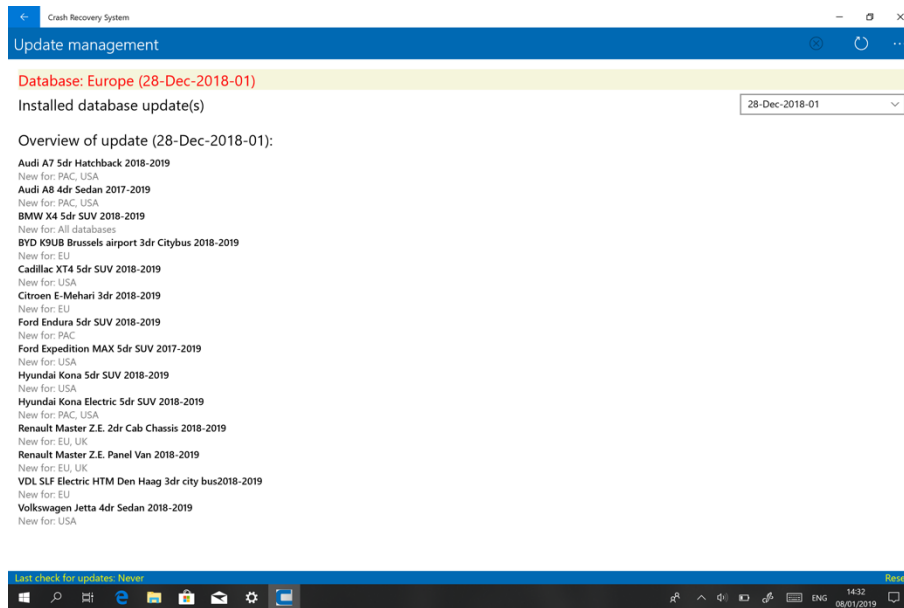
Crash Recovery System

Update management

Database: Europe (28-Dec-2018-01)

Installed database update(s)

28-Dec-2018-01

Overview of update (28-Dec-2018-01):

Audi A7 5dr Hatchback 2018-2019
New for: PAC, USA
Audi A8 4dr Sedan 2017-2019
New for: PAC, USA
BMW X4 5dr SUV 2018-2019
New for: All databases
BYD K9UB Brussels airport 3dr Citybus 2018-2019
New for: EU
Cadillac XT4 5dr SUV 2018-2019
New for: USA
Citroen E-Mehari 3dr 2018-2019
New for: EU
Ford Endura 5dr SUV 2018-2019
New for: PAC
Ford Expedition MAX 5dr SUV 2017-2019
New for: USA
Hyundai Kona 5dr SUV 2018-2019
New for: USA
Hyundai Kona Electric 5dr SUV 2018-2019
New for: PAC, USA
Renault Master Z.E. 2dr Cab Chassis 2018-2019
New for: EU, UK
Renault Master Z.E. Panel Van 2018-2019
New for: EU, UK
VDL SLF Electric HTM Den Haag 3dr city bus2018-2019
New for: EU
Volkswagen Jetta 4dr Sedan 2018-2019
New for: USA

Last check for updates: Never

Rese

ENG 14:32 08/01/2019